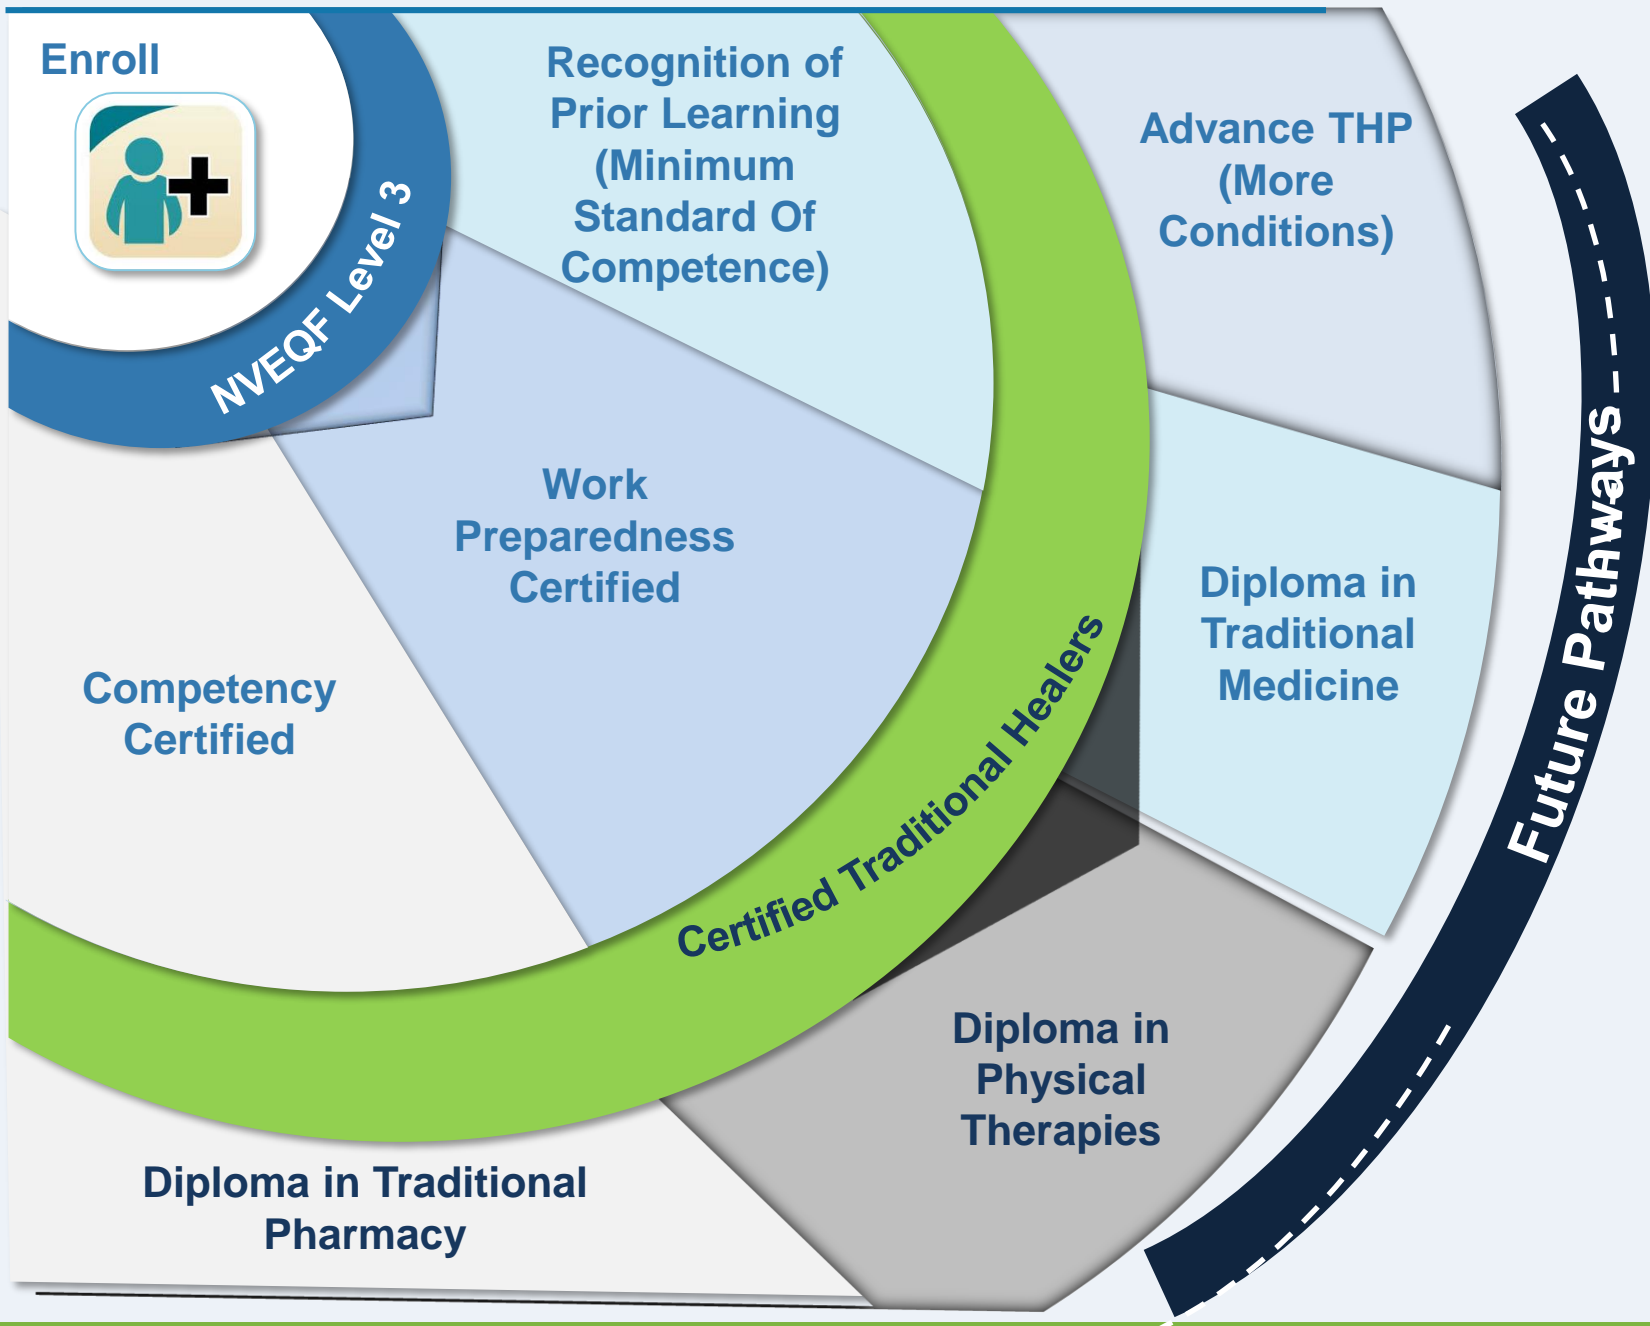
Enroll

NVEQF Level 3

Recognition of Prior Learning (Minimum Standard Of Competence)

Advance THP (More Conditions)

Work Preparedness Certified

Competency Certified

Certified Traditional Healers

Diploma in Traditional Medicine

Future Pathways

Diploma in Physical Therapies

Diploma in Traditional Pharmacy